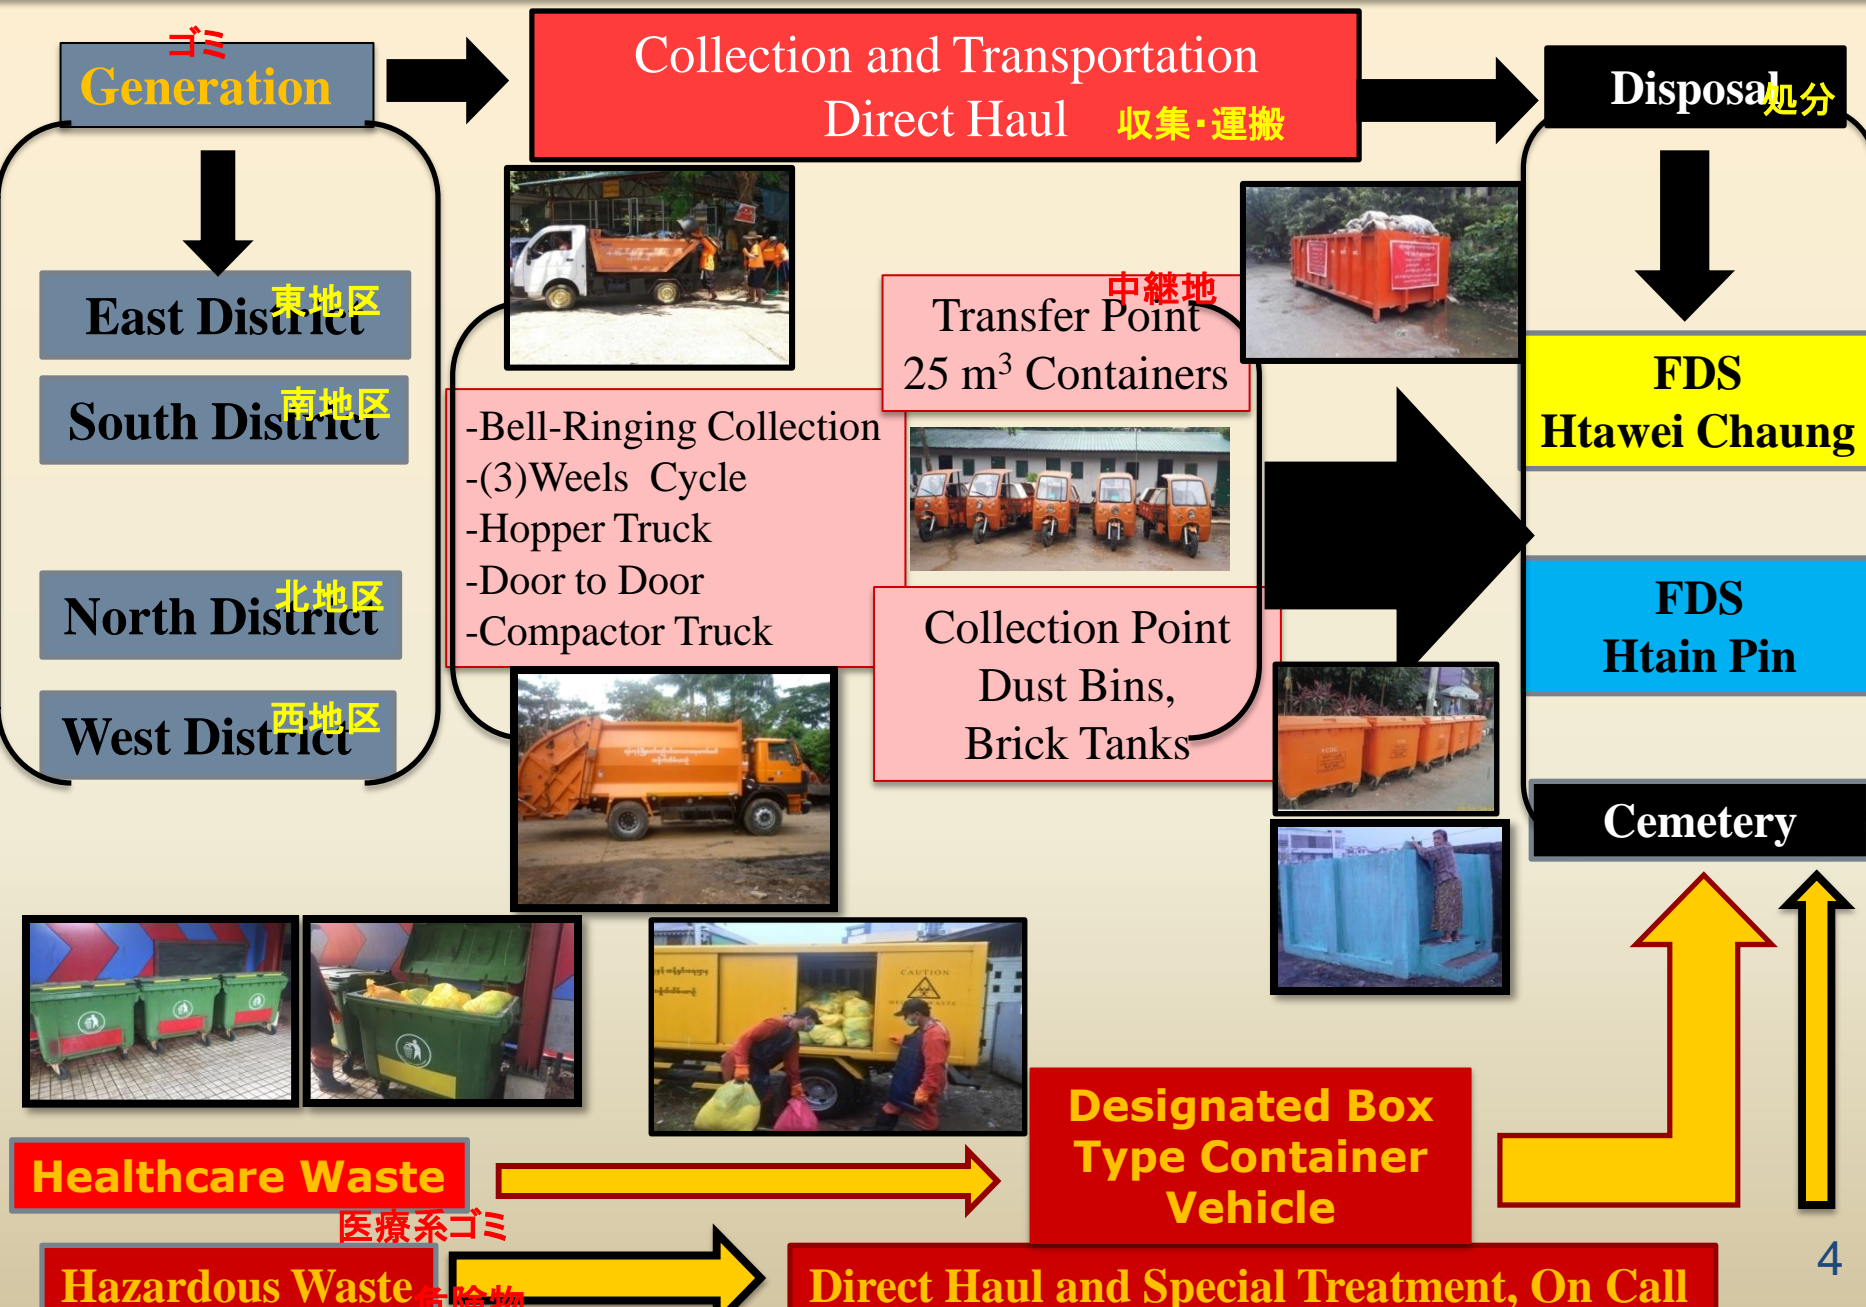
ゴミ
Generation

Collection and Transportation
Direct Haul 収集･運搬

Disposal 処分

East District 東地区
South District 南地区
North District 北地区
West District 西地区

Transfer Point 中継地
25 $m^3$ Containers

-Bell-Ringing Collection
-(3)Weels Cycle
-Hopper Truck
-Door to Door
-Compactor Truck

Collection Point
Dust Bins,
Brick Tanks

FDS
Htawei Chaung

FDS
Htain Pin

Cemetery

Healthcare Waste
医療系ゴミ

Designated Box Type Container Vehicle

Hazardous Waste 危険物

Direct Haul and Special Treatment, On Call

4